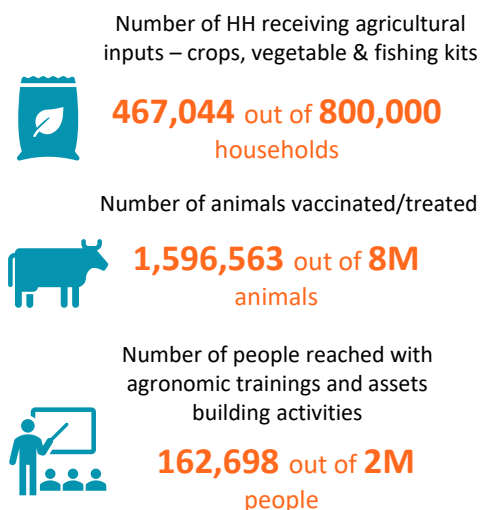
Number of HH receiving agricultural inputs – crops, vegetable & fishing kits

467,044 out of 800,000 households

Number of animals vaccinated/treated

1,596,563 out of 8M animals

Number of people reached with agronomic trainings and assets building activities

162,698 out of 2M people